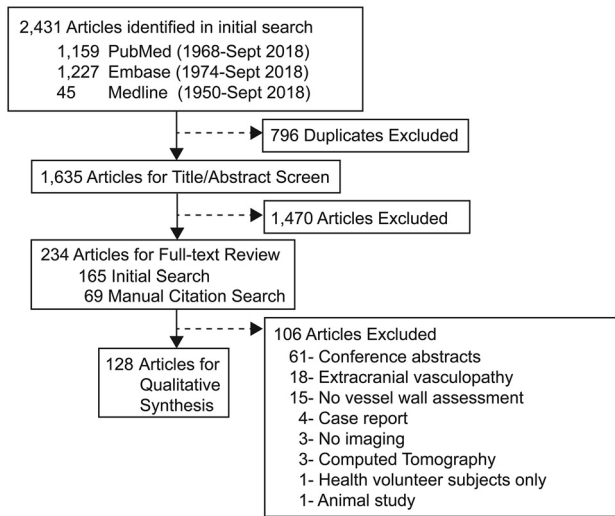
2,431 Articles identified in initial search
1,159 PubMed (1968-Sept 2018)
1,227 Embase (1974-Sept 2018)
45 Medline (1950-Sept 2018)

796 Duplicates Excluded

1,635 Articles for Title/Abstract Screen

1,470 Articles Excluded

234 Articles for Full-text Review
165 Initial Search
69 Manual Citation Search

106 Articles Excluded
61- Conference abstracts
18- Extracranial vasculopathy
15- No vessel wall assessment
4- Case report
3- No imaging
3- Computed Tomography
1- Health volunteer subjects only
1- Animal study

128 Articles for Qualitative Synthesis